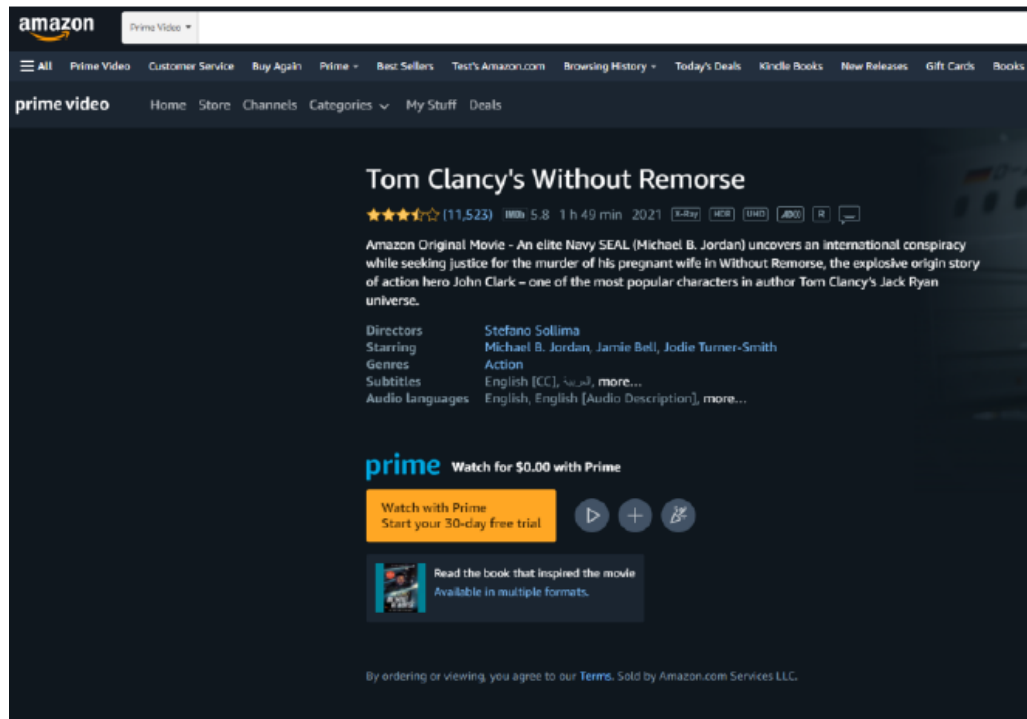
amazon Prime Video

☰ All Prime Video Customer Service Buy Again Prime Best Sellers Test's Amazon.com Browsing History Today's Deals Kindle Books New Releases Gift Cards Books

prime video Home Store Channels Categories My Stuff Deals

Tom Clancy's Without Remorse

(11,523) IMDb 5.8 1 h 49 min 2021 X-Ray HDR UHD AD R

Amazon Original Movie - An elite Navy SEAL (Michael B. Jordan) uncovers an international conspiracy while seeking justice for the murder of his pregnant wife in Without Remorse, the explosive origin story of action hero John Clark – one of the most popular characters in author Tom Clancy's Jack Ryan universe.

| | |
|---|---|
| Directors | Stefano Sollima |
| Starring | Michael B. Jordan, Jamie Bell, Jodie Turner-Smith |
| Genres | Action |
| Subtitles | English [CC], العربية, more... |
| Audio languages | English, English [Audio Description], more... |

prime Watch for $0.00 with Prime

Watch with Prime
Start your 30-day free trial

Read the book that inspired the movie
Available in multiple formats.

By ordering or viewing, you agree to our Terms. Sold by Amazon.com Services LLC.